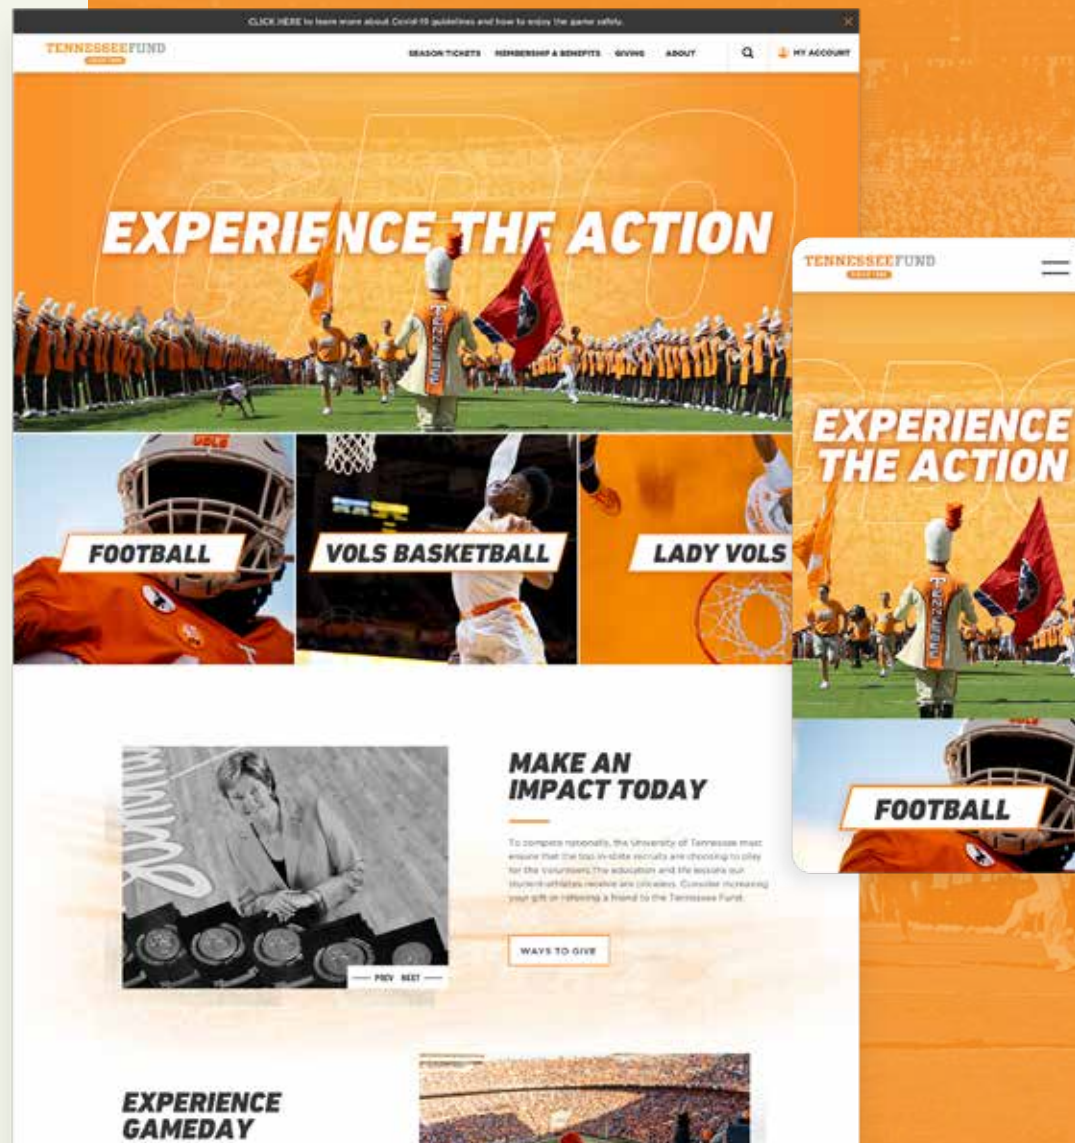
CLICK HERE to learn more about Covid-19 guidelines and how to enjoy the game safely.

TENNESSEEFUND

SEASON TICKETS MEMBERSHIP & BENEFITS GIVING ABOUT MY ACCOUNT

EXPERIENCE THE ACTION

FOOTBALL

VOLS BASKETBALL

LADY VOLS

MAKE AN IMPACT TODAY

To compete nationally, the University of Tennessee must ensure that the top in-state recruits are choosing to play for the Volunteers. The education and the lessons our student-athletes receive are priceless. Consider increasing your gift or referring a friend to the Tennessee Fund.

WAYS TO GIVE

PREV NEXT

EXPERIENCE GAMEDAY

TENNESSEEFUND

EXPERIENCE THE ACTION

FOOTBALL